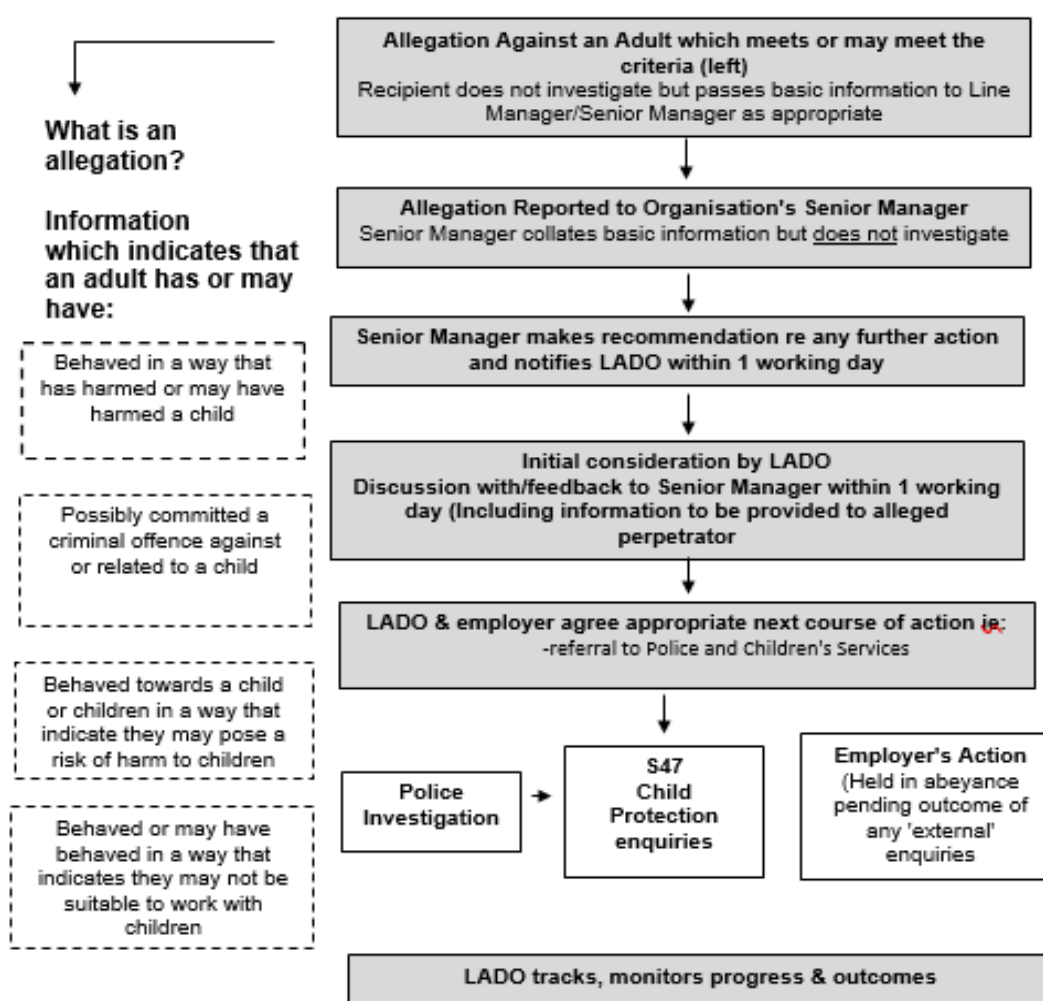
What is an allegation?

Information which indicates that an adult has or may have:

Behaved in a way that has harmed or may have harmed a child

Possibly committed a criminal offence against or related to a child

Behaved towards a child or children in a way that indicate they may pose a risk of harm to children

Behaved or may have behaved in a way that indicates they may not be suitable to work with children

Allegation Against an Adult which meets or may meet the criteria (left)
Recipient does not investigate but passes basic information to Line Manager/Senior Manager as appropriate

Allegation Reported to Organisation's Senior Manager
Senior Manager collates basic information but does not investigate

Senior Manager makes recommendation re any further action and notifies LADO within 1 working day

Initial consideration by LADO
Discussion with/feedback to Senior Manager within 1 working day (Including information to be provided to alleged perpetrator

LADO & employer agree appropriate next course of action ie:
-referral to Police and Children's Services

Police Investigation

S47 Child Protection enquiries

Employer's Action (Held in abeyance pending outcome of any 'external' enquiries

LADO tracks, monitors progress & outcomes